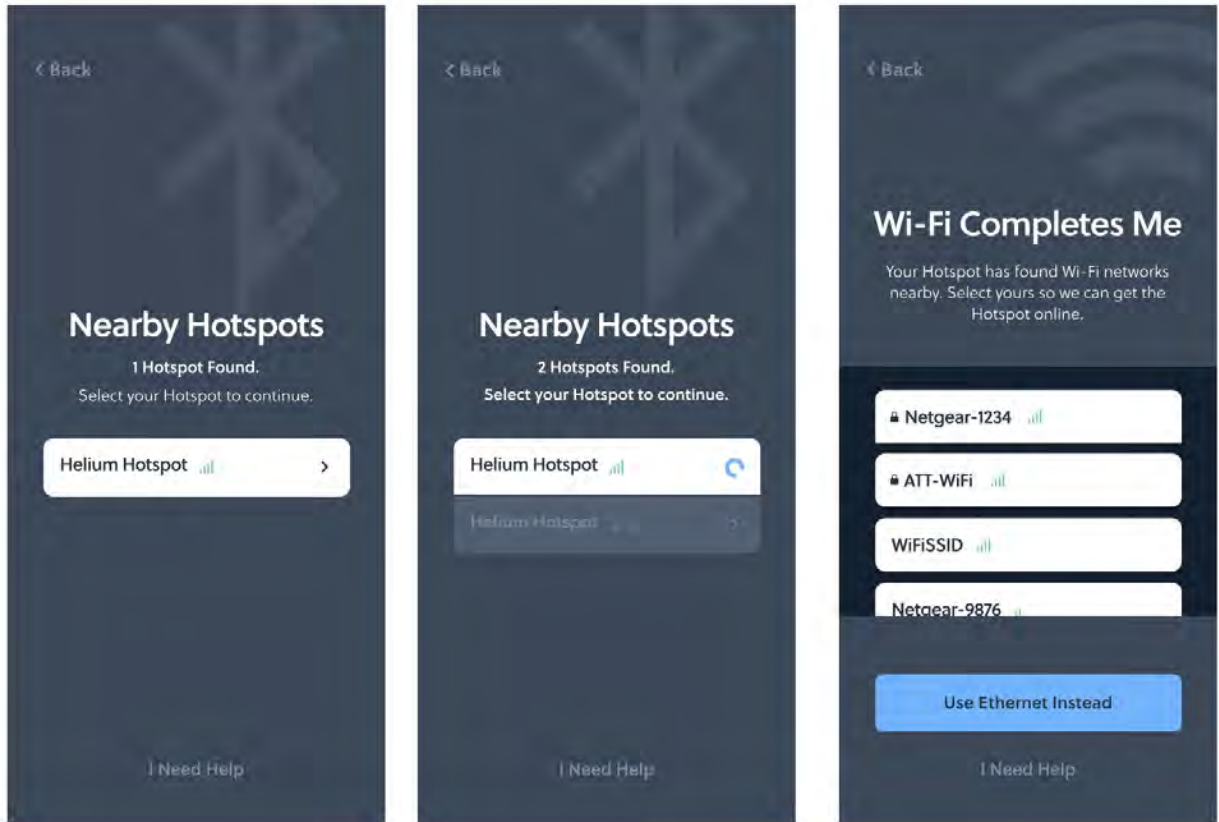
< Back

Nearby Hotspots

1 Hotspot Found.

Select your Hotspot to continue.

Helium Hotspot >

I Need Help

< Back

Nearby Hotspots

2 Hotspots Found.

Select your Hotspot to continue.

Helium Hotspot

Helium Hotspot >

I Need Help

< Back

Wi-Fi Completes Me

Your Hotspot has found Wi-Fi networks nearby. Select yours so we can get the Hotspot online.

Netgear-1234

ATT-WiFi

WiFiSSID

Netgear-9876

Use Ethernet Instead

I Need Help